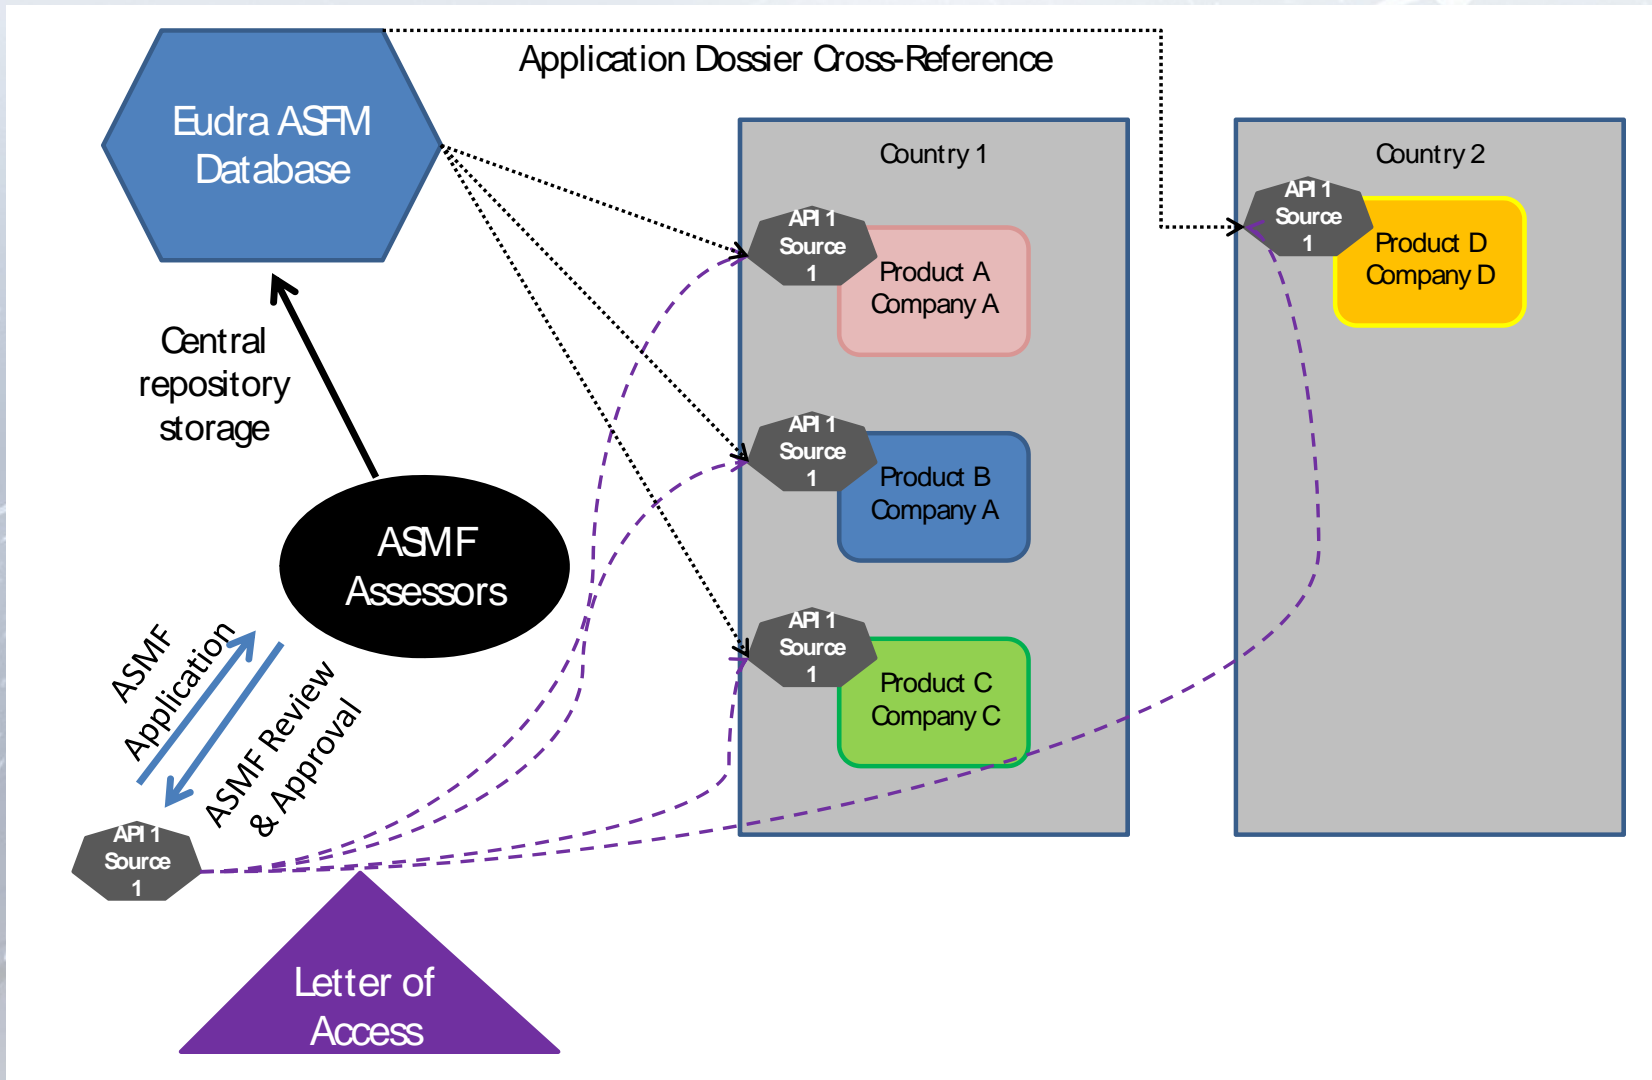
Eudra ASFM Database

Application Dossier Cross-Reference

Country 1

API 1 Source 1

Product A Company A

API 1 Source 1

Product B Company A

API 1 Source 1

Product C Company C

Country 2

API 1 Source 1

Product D Company D

Central repository storage

ASMF Assessors

ASMF Application

ASMF Review & Approval

API 1 Source 1

Letter of Access